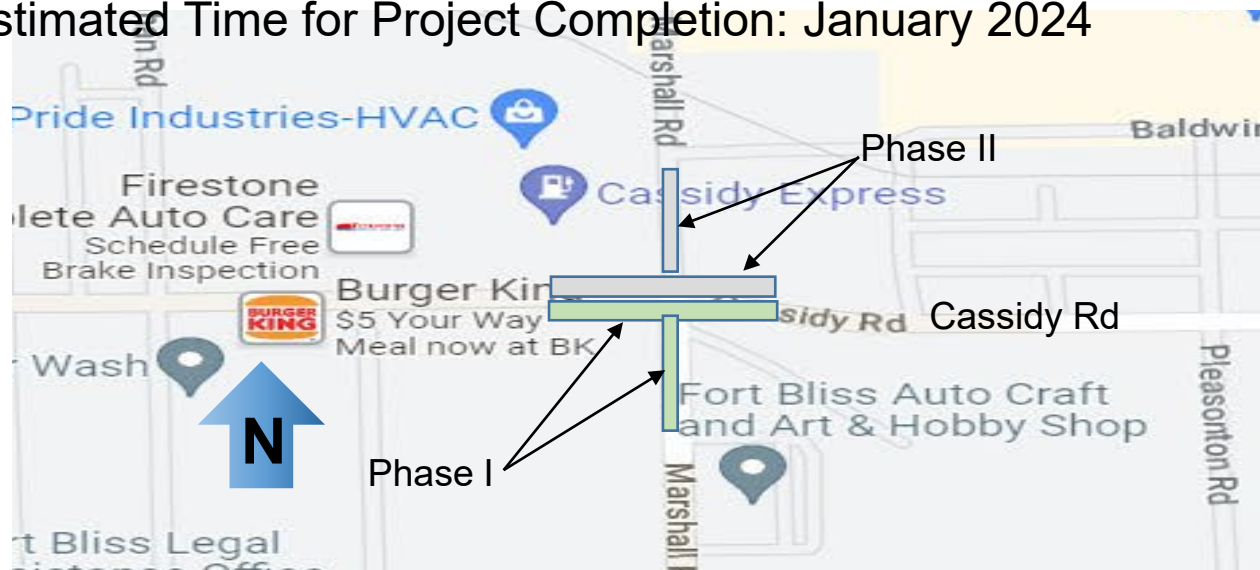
stimated Time for Project Completion: January 2024

n Rd

Marshall Rd

Pride Industries-HVAC

Baldwi

Phase II

Cassidy Express

Firestone
plete Auto Care
Schedule Free
Brake Inspection

Burger Kin
$5 Your Way
Meal now at BK

BURGER KING

sidy Rd

Cassidy Rd

r Wash

N

Fort Bliss Auto Craft
and Art & Hobby Shop

Pleasonton Rd

Phase I

Marshall

rt Bliss Legal
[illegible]